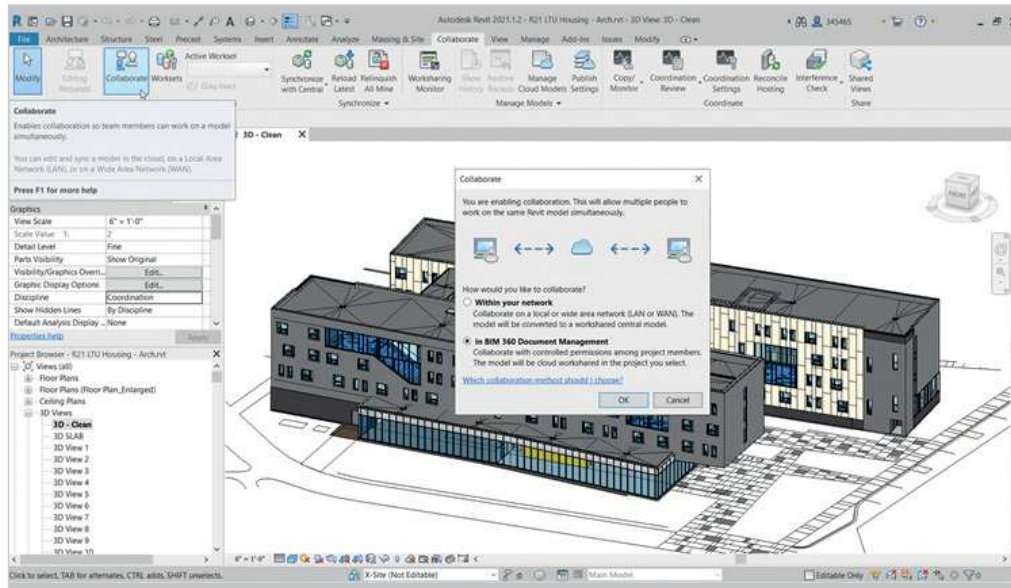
Autodesk Revit 2021.1.2 - R21 LTU Housing - Arch.rvt - 3D View: 3D - Clean

File Architecture Structure Steel Precast Systems Insert Annotate Analyze Massing & Site Collaborate View Manage Add-Ins Issues Modify

Modify Editing Requests Collaborate Worksets Active Workset Gray Inact Synchronize with Central Reload Latest Relinquish All Mine Synchronize Worksharing Monitor Show History Restore Backups Manage Cloud Models Publish Settings Manage Models Copy/ Monitor Coordination Review Coordination Settings Reconcile Hosting Coordinate Interference Check Shared Views Share

Collaborate
Enables collaboration so team members can work on a model simultaneously.

You can edit and sync a model in the cloud, on a Local Area Network (LAN), or on a Wide Area Network (WAN).

Press F1 for more help

3D - Clean

Graphics
| View Scale | 6" = 1'-0" |
|---|---|
| Scale Value 1: | 2 |
| Detail Level | Fine |
| Parts Visibility | Show Original |
| Visibility/Graphics Overri... | Edit... |
| Graphic Display Options | Edit... |
| Discipline | Coordination |
| Show Hidden Lines | By Discipline |
| Default Analysis Display ... | None |

Properties help Apply

Project Browser - R21 LTU Housing - Arch.rvt
Views (all)
Floor Plans
Floor Plans (Floor Plan_Enlarged)
Ceiling Plans
3D Views
3D - Clean
3D SLAB
3D View 1
3D View 2
3D View 3
3D View 4
3D View 5
3D View 6
3D View 7
3D View 8
3D View 9
3D View 10

Collaborate
You are enabling collaboration. This will allow multiple people to work on the same Revit model simultaneously.

How would you like to collaborate?
Within your network
Collaborate on a local or wide area network (LAN or WAN). The model will be converted to a workshared central model.
In BIM 360 Document Management
Collaborate with controlled permissions among project members. The model will be cloud workshared in the project you select.
Which collaboration method should I choose?
OK Cancel

FRONT

6" = 1'-0"

Click to select, TAB for alternates, CTRL adds, SHIFT unselects.
X-Site (Not Editable) Main Model Editable Only